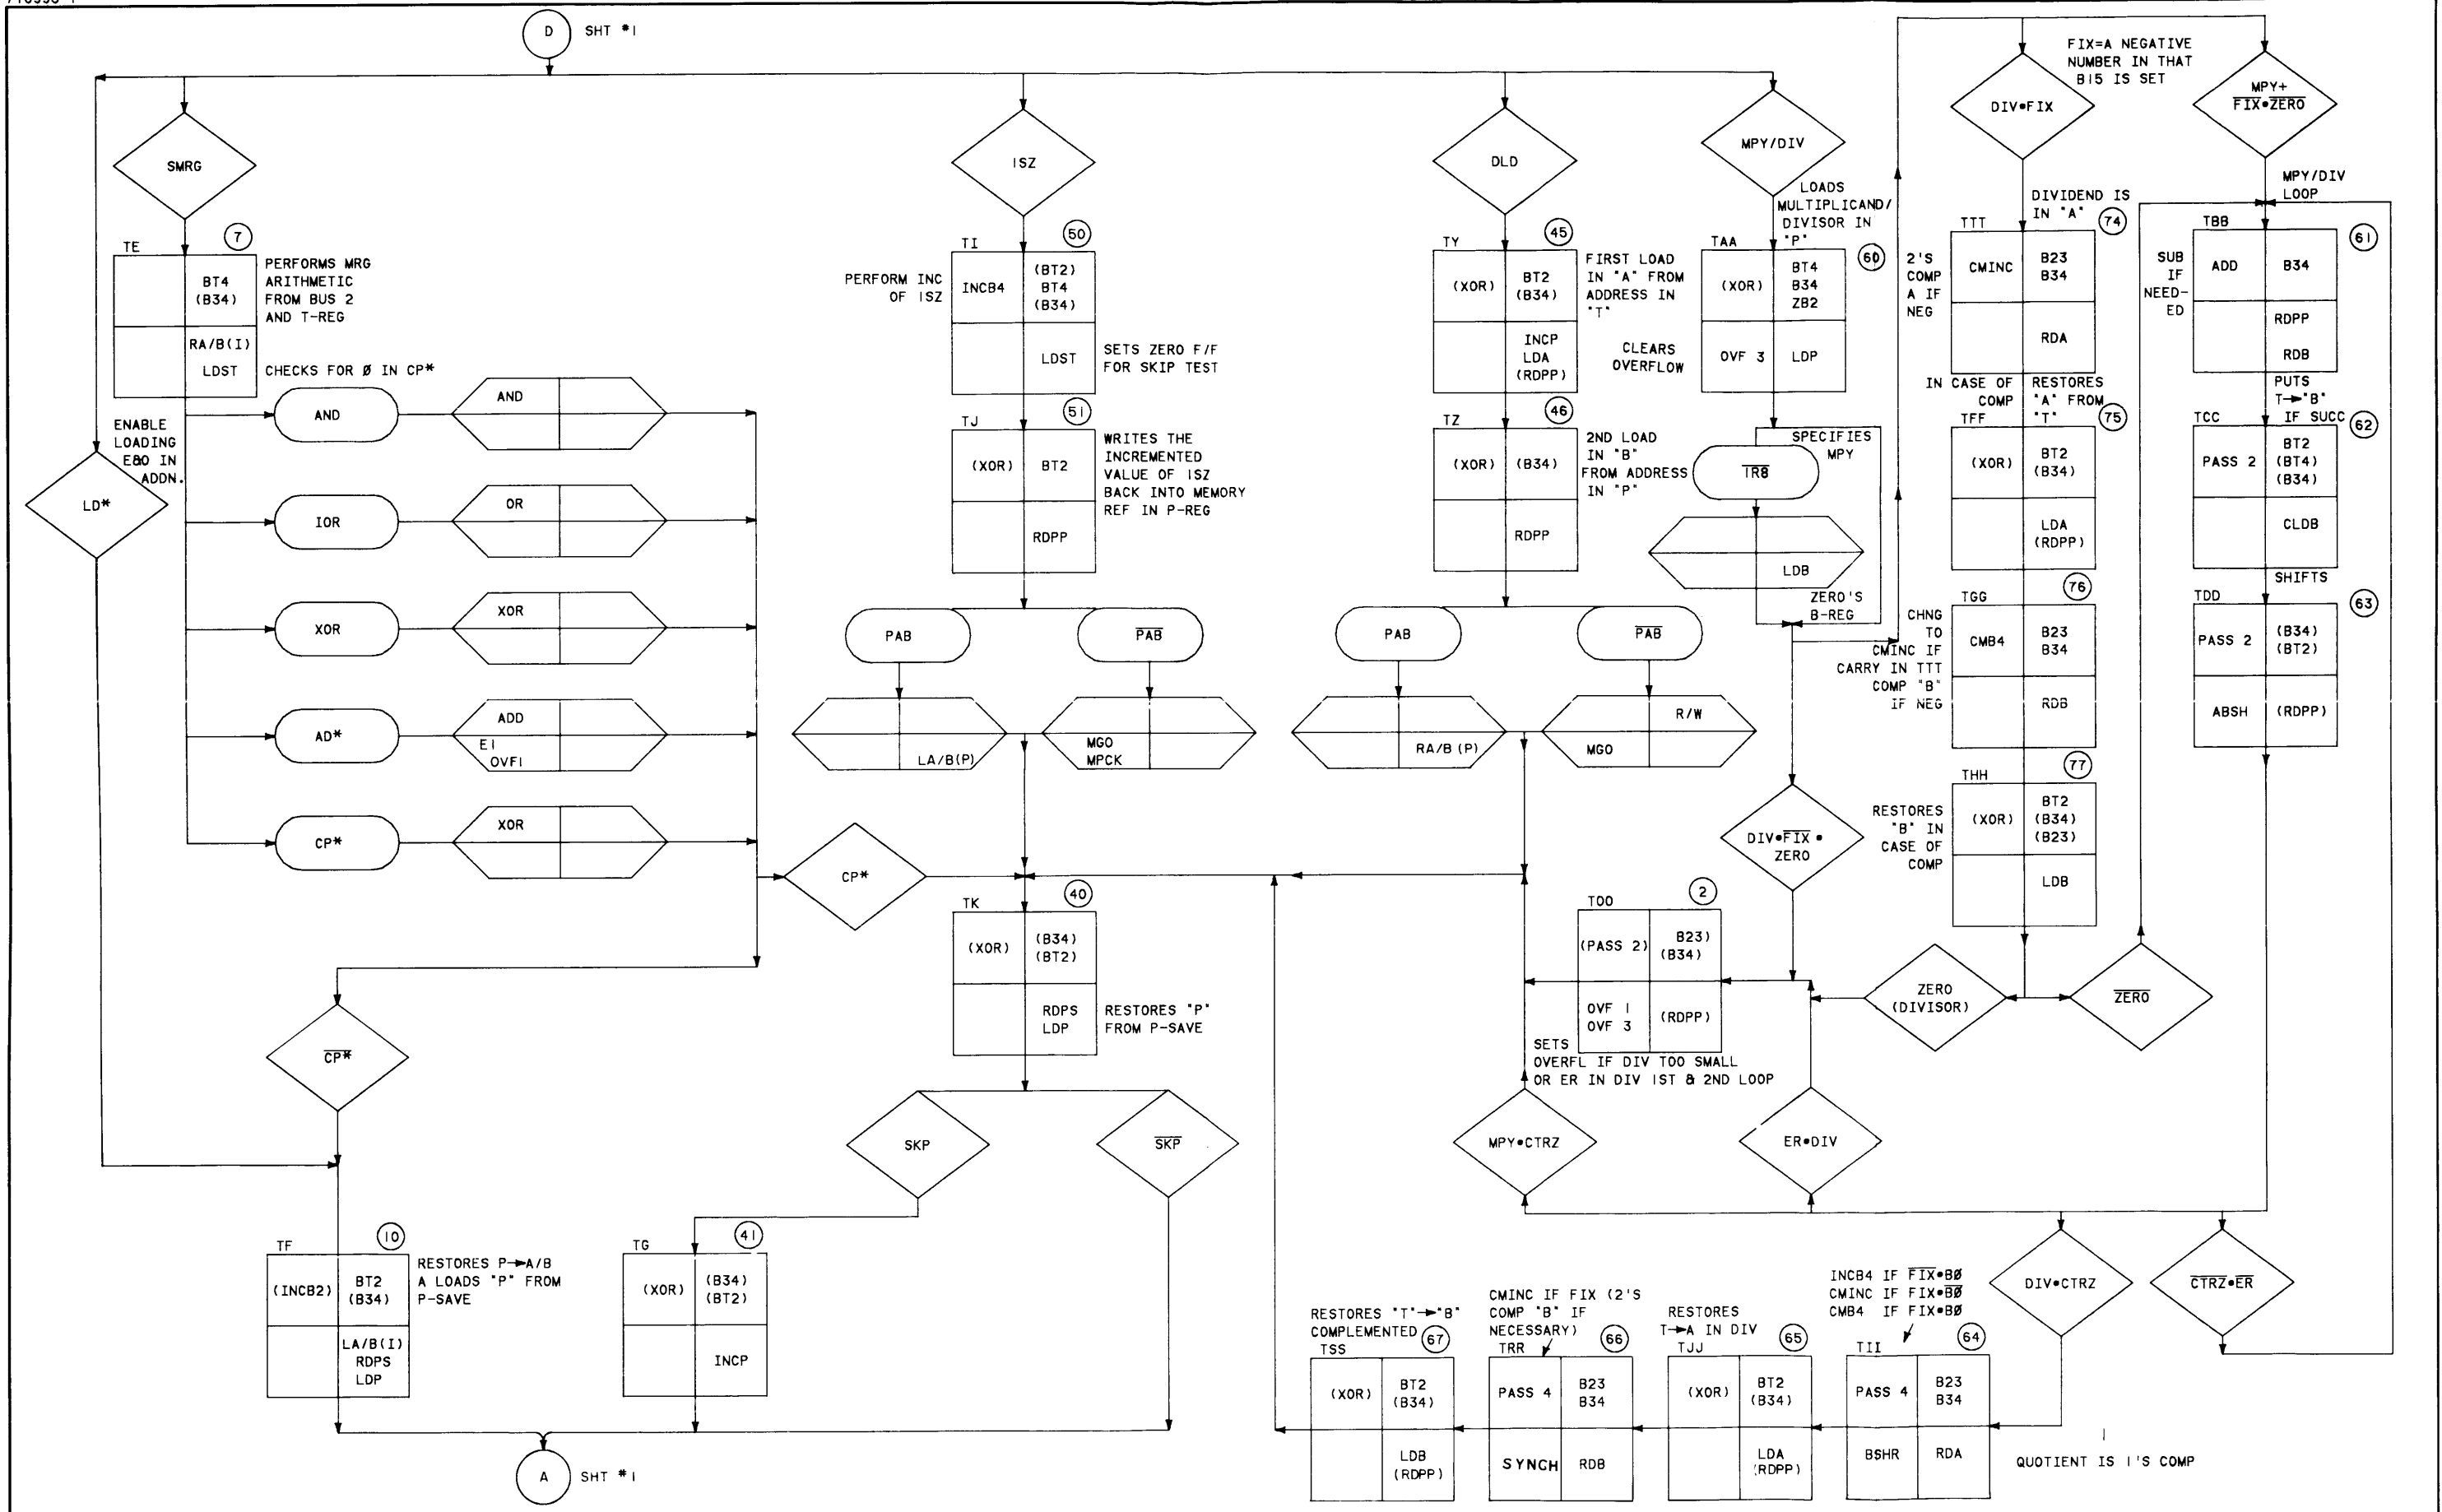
D SHT #1

SMRG

TE ⑦
BT4 (B34)
RA/B(I) LDST
PERFORMS MRG ARITHMETIC FROM BUS 2 AND T-REG
CHECKS FOR Ø IN CP*

ENABLE LOADING E80 IN ADDN.

LD*

AND
AND
IOR
OR
XOR
XOR
AD*
ADD
EI OVFI
CP*
XOR

CP*

$\overline{CP*}$

TF ⑩
(INCB2) BT2 (B34)
LA/B(I) RDPS LDP
RESTORES P→A/B A LOADS "P" FROM P-SAVE

A SHT #1

ISZ

TI ㊿
PERFORM INC OF ISZ
INCB4 (BT2) BT4 (B34)
LDST
SETS ZERO F/F FOR SKIP TEST

TJ �51
(XOR) BT2
RDPP
WRITES THE INCREMENTED VALUE OF ISZ BACK INTO MEMORY REF IN P-REG

PAB
$\overline{PAB}$
LA/B(P)
MGO MPCK

TK 40
(XOR) (B34) (BT2)
RDPS LDP
RESTORES "P" FROM P-SAVE

SKP
$\overline{SKP}$

TG 41
(XOR) (B34) (BT2)
INCP

DLD

TY 45
(XOR) BT2 (B34)
INCP LDA (RDPP)
FIRST LOAD IN "A" FROM ADDRESS IN "T"

TZ 46
(XOR) (B34)
RDPP
2ND LOAD IN "B" FROM ADDRESS IN "P"

PAB
$\overline{PAB}$
RA/B (P)
R/W
MGO

MPY/DIV
LOADS MULTIPLICAND/ DIVISOR IN "P"

TAA 60
(XOR) BT4 B34 ZB2
OVF 3 LDP
CLEARS OVERFLOW

SPECIFIES MPY
$\overline{TR8}$
LDB
ZERO'S B-REG

DIV•$\overline{FIX}$• ZERO

TOO 2
(PASS 2) B23) (B34)
OVF 1 OVF 3 (RDPP)
SETS OVERFL IF DIV TOO SMALL OR ER IN DIV IST & 2ND LOOP

MPY•CTRZ
ER•DIV

RESTORES "T"→"B" COMPLEMENTED 67
TSS
(XOR) BT2 (B34)
LDB (RDPP)

CMINC IF FIX (2'S COMP "B" IF NECESSARY) 66
TRR
PASS 4 B23 B34
SYNCH RDB

RESTORES T→A IN DIV 65
TJJ
(XOR) BT2 (B34)
LDA (RDPP)

INCB4 IF $\overline{FIX}$•BØ
CMINC IF FIX•$\overline{BØ}$
CMB4 IF FIX•BØ
TII 64
PASS 4 B23 B34
BSHR RDA

QUOTIENT IS 1'S COMP

FIX=A NEGATIVE NUMBER IN THAT B15 IS SET

DIV•FIX
DIVIDEND IS IN "A"
TTT 74
2'S COMP A IF NEG
CMINC B23 B34
RDA

IN CASE OF COMP
RESTORES "A" FROM "T"
TFF 75
(XOR) BT2 (B34)
LDA (RDPP)

TGG 76
CHNG TO CMINC IF CARRY IN TTT COMP "B" IF NEG
CMB4 B23 B34
RDB

THH 77
RESTORES "B" IN CASE OF COMP
(XOR) BT2 (B34) (B23)
LDB

ZERO (DIVISOR)
$\overline{ZERO}$

DIV•CTRZ

MPY+ $\overline{FIX•ZERO}$
MPY/DIV LOOP

TBB 61
SUB IF NEED-ED
ADD B34
RDPP
RDB

PUTS T→"B" IF SUCC
TCC 62
PASS 2 BT2 (BT4) (B34)
CLDB
SHIFTS

TDD 63
PASS 2 (B34) (BT2)
ABSH (RDPP)

$\overline{CTRZ•ER}$